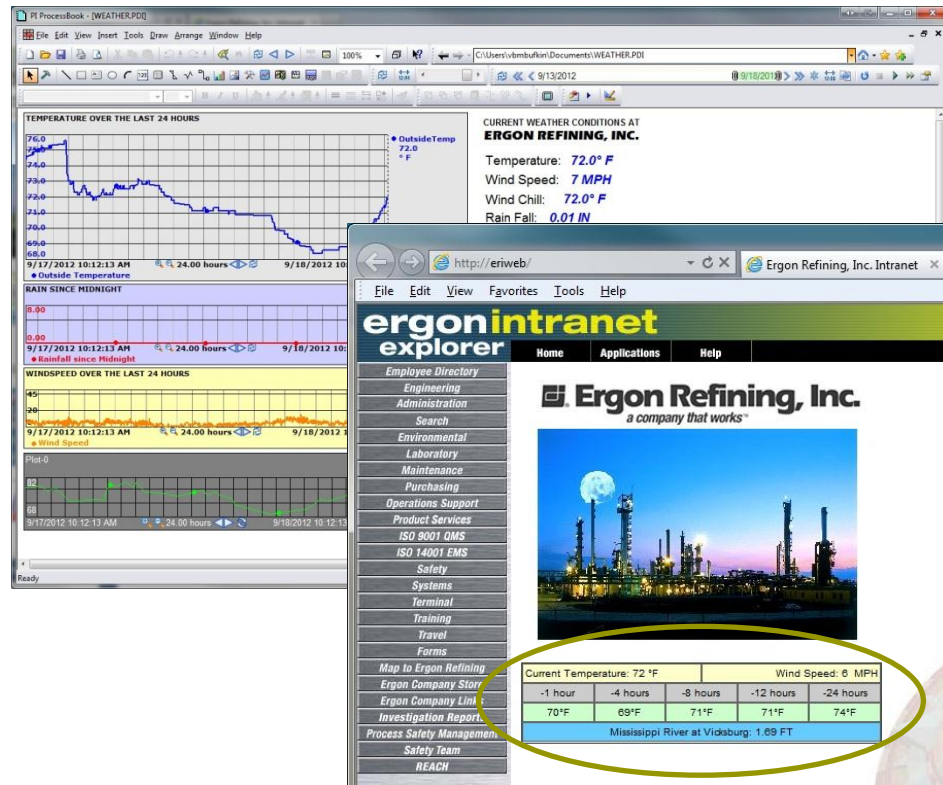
PI ProcessBook - [WEATHER.PDI]

File Edit View Insert Tools Draw Arrange Window Help

100%

C:\Users\vbmbufkin\Documents\WEATHER.PDI

9/13/2012

9/18/2012

TEMPERATURE OVER THE LAST 24 HOURS

76.0
75.0
74.0
73.0
72.0
71.0
70.0
69.0
68.0

OutsideTemp 72.0 °F

9/17/2012 10:12:13 AM 24.00 hours 9/18/2012 10:12:13 AM

Outside Temperature

RAIN SINCE MIDNIGHT

8.00

0.00

9/17/2012 10:12:13 AM 24.00 hours 9/18/2012 10:12:13 AM

Rainfall since Midnight

WINDSPEED OVER THE LAST 24 HOURS

45

20

9/17/2012 10:12:13 AM 24.00 hours 9/18/2012 10:12:13 AM

Wind Speed

Plot-0

82

68

9/17/2012 10:12:13 AM 24.00 hours 9/18/2012 10:12:13 AM

Ready

CURRENT WEATHER CONDITIONS AT
ERGON REFINING, INC.

Temperature: 72.0° F
Wind Speed: 7 MPH
Wind Chill: 72.0° F
Rain Fall: 0.01 IN

http://eriweb/

Ergon Refining, Inc. Intranet

File Edit View Favorites Tools Help

ergonintranet explorer

Home Applications Help

Employee Directory
Engineering
Administration
Search
Environmental
Laboratory
Maintenance
Purchasing
Operations Support
Product Services
ISO 9001 QMS
ISO 14001 EMS
Safety
Systems
Terminal
Training
Travel
Forms
Map to Ergon Refining
Ergon Company Store
Ergon Company Link
Investigation Report
Process Safety Management
Safety Team
REACH

Ergon Refining, Inc.
a company that works™

| Current Temperature: 72 °F | | | Wind Speed: 6 MPH | |
|---|---|---|---|---|
| -1 hour | -4 hours | -8 hours | -12 hours | -24 hours |
| 70°F | 69°F | 71°F | 71°F | 74°F |
| Mississippi River at Vicksburg: 1.69 FT | | | | |